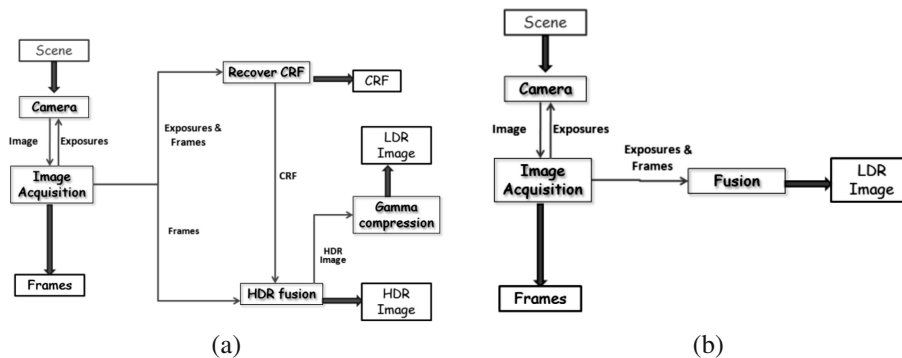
Scene

Camera

Image

Exposures

Image Acquisition

Frames

Exposures & Frames

Frames

Recover CRF

CRF

CRF

LDR Image

Gamma compression

HDR Image

HDR fusion

HDR Image

(a)

Scene

Camera

Image

Exposures

Image Acquisition

Exposures & Frames

Fusion

LDR Image

Frames

(b)